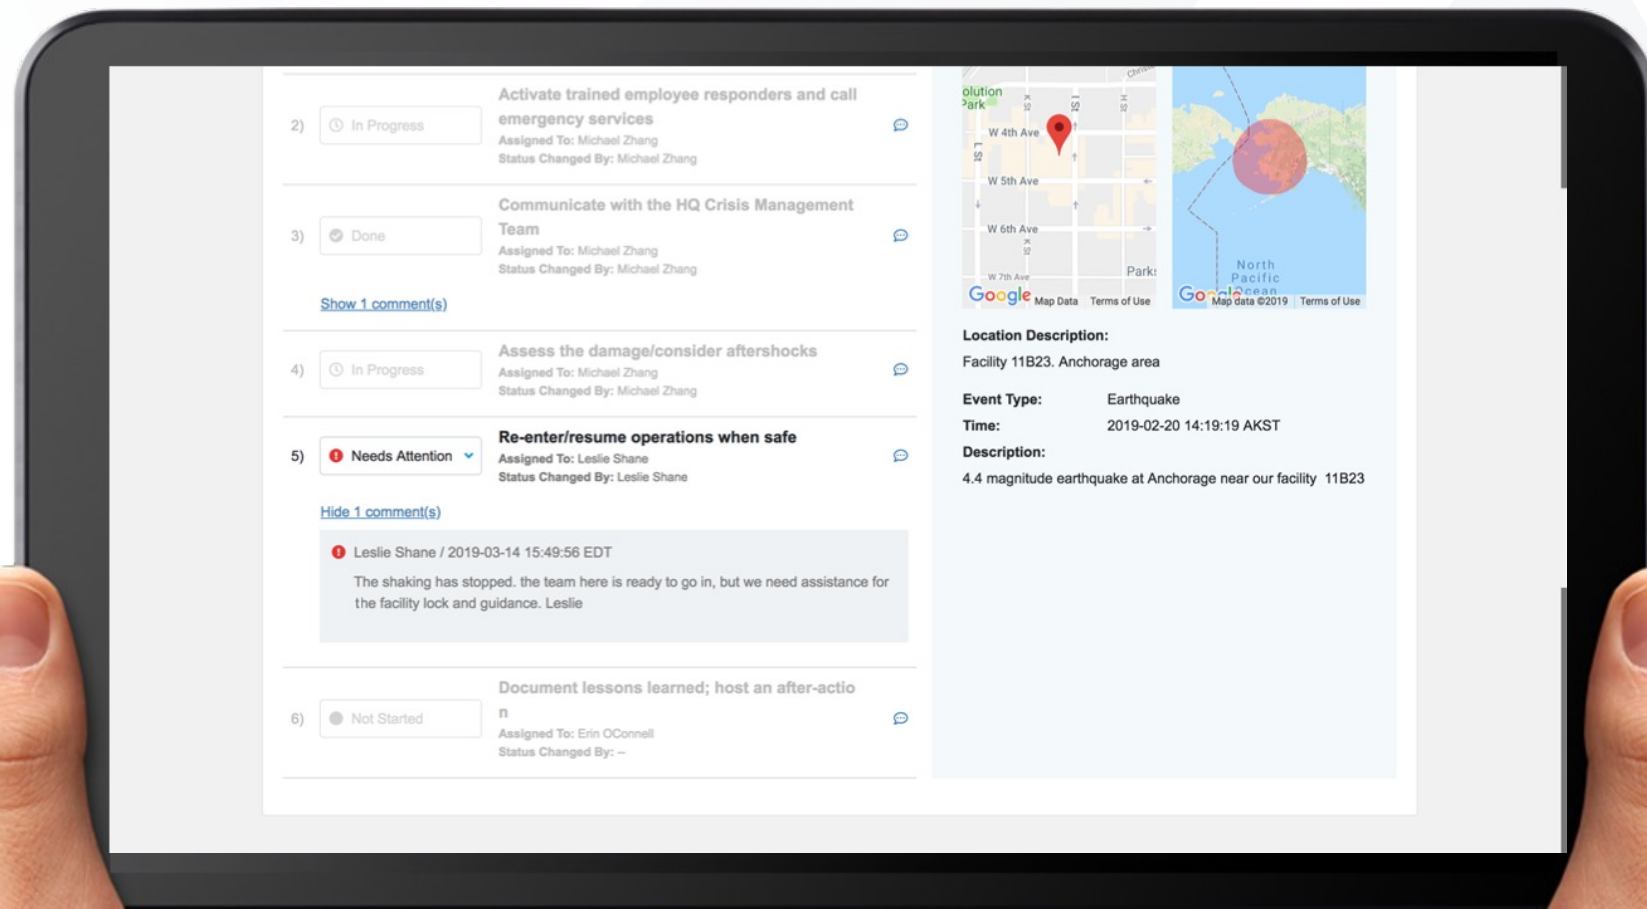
2) In Progress
Activate trained employee responders and call emergency services
Assigned To: Michael Zhang
Status Changed By: Michael Zhang

3) Done
Communicate with the HQ Crisis Management Team
Assigned To: Michael Zhang
Status Changed By: Michael Zhang

Show 1 comment(s)

4) In Progress
Assess the damage/consider aftershocks
Assigned To: Michael Zhang
Status Changed By: Michael Zhang

5) Needs Attention
Re-enter/resume operations when safe
Assigned To: Leslie Shane
Status Changed By: Leslie Shane

Hide 1 comment(s)

Leslie Shane / 2019-03-14 15:49:56 EDT
The shaking has stopped. the team here is ready to go in, but we need assistance for the facility lock and guidance. Leslie

6) Not Started
Document lessons learned; host an after-action
Assigned To: Erin OConnell
Status Changed By: --

olution Park
W 4th Ave
W 5th Ave
W 6th Ave
W 7th Ave
Park
Google Map Data Terms of Use
North Pacific Ocean
Google Map data ©2019 Terms of Use

Location Description:
Facility 11B23. Anchorage area

Event Type: Earthquake
Time: 2019-02-20 14:19:19 AKST
Description:
4.4 magnitude earthquake at Anchorage near our facility 11B23